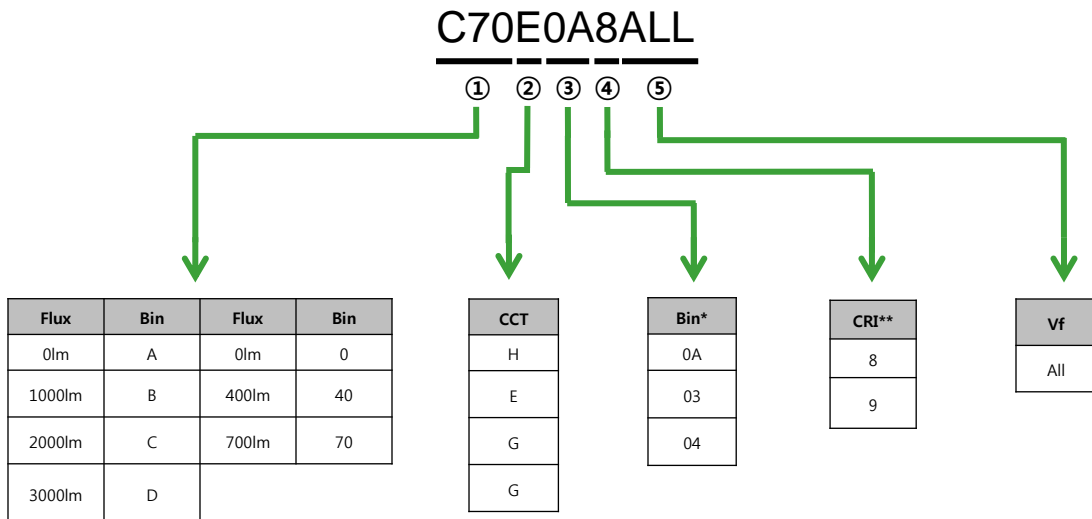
C70E0A8ALL

① ② ③ ④ ⑤

| Flux | Bin | Flux | Bin |
|---|---|---|---|
| 0lm | A | 0lm | 0 |
| 1000lm | B | 400lm | 40 |
| 2000lm | C | 700lm | 70 |
| 3000lm | D | | |

| CCT |
|---|
| H |
| E |
| G |
| G |

| Bin* |
|---|
| 0A |
| 03 |
| 04 |

| CRI** |
|---|
| 8 |
| 9 |

| Vf |
|---|
| All |